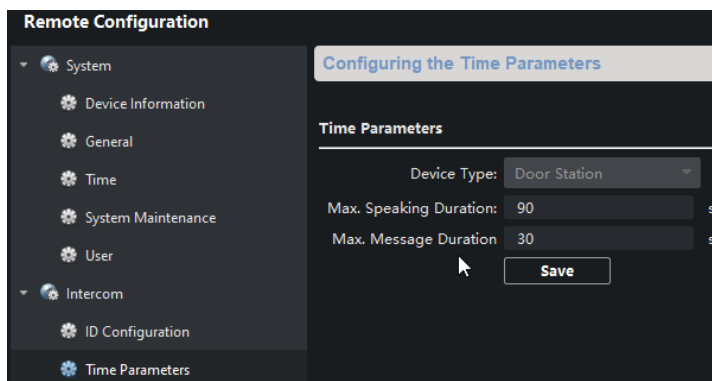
Remote Configuration

System

Device Information

General

Time

System Maintenance

User

Intercom

ID Configuration

Time Parameters

Configuring the Time Parameters

Time Parameters

Device Type: Door Station

Max. Speaking Duration: 90 s

Max. Message Duration 30 s

Save